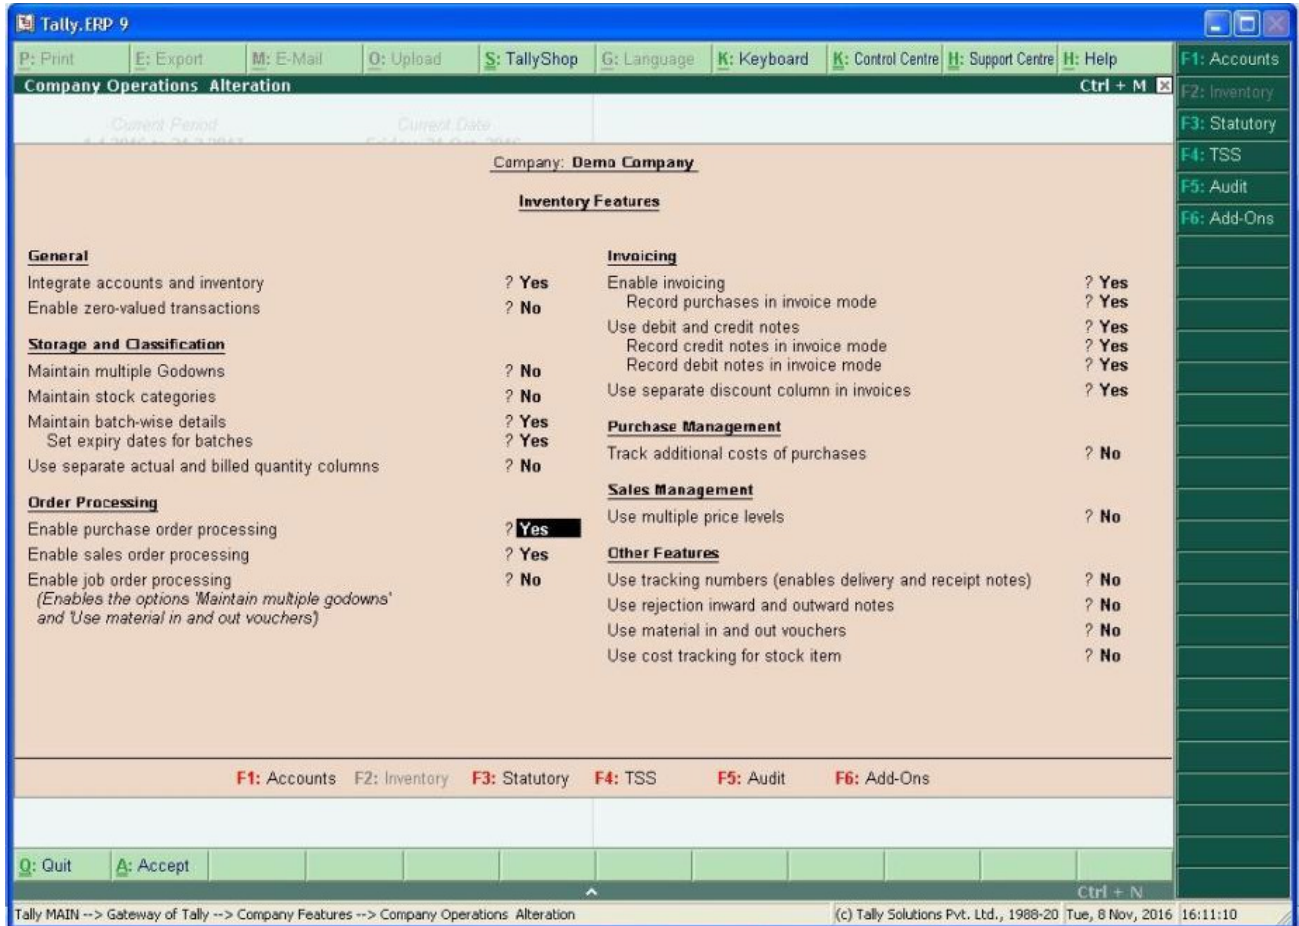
Tally.ERP 9

P: Print | E: Export | M: E-Mail | O: Upload | S: TallyShop | G: Language | K: Keyboard | K: Control Centre | H: Support Centre | H: Help

F1: Accounts
F2: Inventory
F3: Statutory
F4: TSS
F5: Audit
F6: Add-Ons

Company Operations Alteration    Ctrl + M

Current Period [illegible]    Current Date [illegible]

Company: Demo Company

Inventory Features

General
Integrate accounts and inventory ? Yes
Enable zero-valued transactions ? No

Storage and Classification
Maintain multiple Godowns ? No
Maintain stock categories ? No
Maintain batch-wise details ? Yes
Set expiry dates for batches ? Yes
Use separate actual and billed quantity columns ? No

Order Processing
Enable purchase order processing ? Yes
Enable sales order processing ? Yes
Enable job order processing ? No
(Enables the options 'Maintain multiple godowns' and 'Use material in and out vouchers)

Invoicing
Enable invoicing ? Yes
Record purchases in invoice mode ? Yes
Use debit and credit notes ? Yes
Record credit notes in invoice mode ? Yes
Record debit notes in invoice mode ? Yes
Use separate discount column in invoices ? Yes

Purchase Management
Track additional costs of purchases ? No

Sales Management
Use multiple price levels ? No

Other Features
Use tracking numbers (enables delivery and receipt notes) ? No
Use rejection inward and outward notes ? No
Use material in and out vouchers ? No
Use cost tracking for stock item ? No

F1: Accounts  F2: Inventory  F3: Statutory  F4: TSS  F5: Audit  F6: Add-Ons

Q: Quit  A: Accept

Ctrl + N

Tally MAIN --> Gateway of Tally --> Company Features --> Company Operations Alteration  (c) Tally Solutions Pvt. Ltd., 1988-20  Tue, 8 Nov, 2016  16:11:10